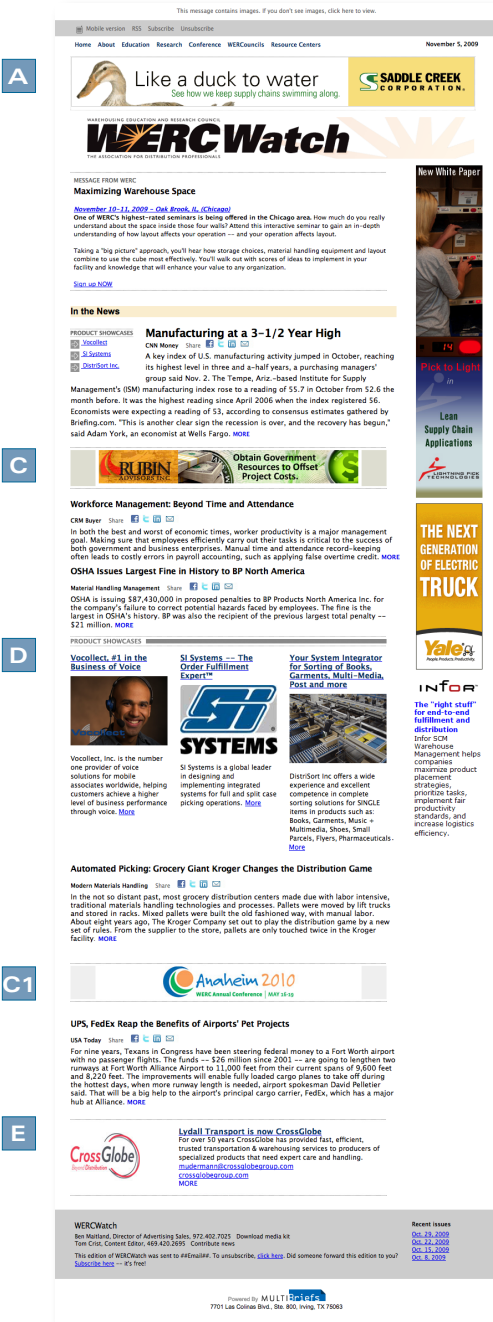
This message contains images. If you don't see images, click here to view.

Mobile version RSS Subscribe Unsubscribe

Home About Education Research Conference WERCouncils Resource Centers

November 5, 2009

A

Like a duck to water
See how we keep supply chains swimming along.

SADDLE CREEK CORPORATION

WAREHOUSING EDUCATION AND RESEARCH COUNCIL
WERCWatch
THE ASSOCIATION FOR DISTRIBUTION PROFESSIONALS

MESSAGE FROM WERC
Maximizing Warehouse Space

November 10-11, 2009 – Oak Brook, IL (Chicago)
One of WERC's highest-rated seminars is being offered in the Chicago area. How much do you really understand about the space inside those four walls? Attend this interactive seminar to gain an in-depth understanding of how layout affects your operation -- and your operation affects layout.

Taking a "big picture" approach, you'll hear how storage choices, material handling equipment and layout combine to use the cube most effectively. You'll walk out with scores of ideas to implement in your facility and knowledge that will enhance your value to any organization.

Sign up NOW

In the News

PRODUCT SHOWCASES
Vocollect
SI Systems
DistriSort Inc.

Manufacturing at a 3-1/2 Year High

CNN Money Share

A key index of U.S. manufacturing activity jumped in October, reaching its highest level in three and a-half years, a purchasing managers' group said Nov. 2. The Tempe, Ariz.-based Institute for Supply Management's (ISM) manufacturing index rose to a reading of 55.7 in October from 52.6 the month before. It was the highest reading since April 2006 when the index registered 56. Economists were expecting a reading of 53, according to consensus estimates gathered by Briefing.com. "This is another clear sign the recession is over, and the recovery has begun," said Adam York, an economist at Wells Fargo. MORE

C

RUBIN ADVISORS INC.
Obtain Government Resources to Offset Project Costs.

Workforce Management: Beyond Time and Attendance

CRM Buyer Share

In both the best and worst of economic times, worker productivity is a major management goal. Making sure that employees efficiently carry out their tasks is critical to the success of both government and business enterprises. Manual time and attendance record-keeping often leads to costly errors in payroll accounting, such as applying false overtime credit. MORE

OSHA Issues Largest Fine in History to BP North America

Material Handling Management Share

OSHA is issuing $87,430,000 in proposed penalties to BP Products North America Inc. for the company's failure to correct potential hazards faced by employees. The fine is the largest in OSHA's history. BP was also the recipient of the previous largest total penalty -- $21 million. MORE

D

PRODUCT SHOWCASES

Vocollect, #1 in the Business of Voice

Vocollect, Inc. is the number one provider of voice solutions for mobile associates worldwide, helping customers achieve a higher level of business performance through voice. More

SI Systems -- The Order Fulfillment Expert™

SI SYSTEMS

SI Systems is a global leader in designing and implementing integrated systems for full and split case picking operations. More

Your System Integrator for Sorting of Books, Garments, Multi-Media, Post and more

DistriSort Inc offers a wide experience and excellent competence in complete sorting solutions for SINGLE items in products such as: Books, Garments, Music + Multimedia, Shoes, Small Parcels, Flyers, Pharmaceuticals... More

Automated Picking: Grocery Giant Kroger Changes the Distribution Game

Modern Materials Handling Share

In the not so distant past, most grocery distribution centers made due with labor intensive, traditional materials handling technologies and processes. Pallets were moved by lift trucks and stored in racks. Mixed pallets were built the old fashioned way, with manual labor. About eight years ago, The Kroger Company set out to play the distribution game by a new set of rules. From the supplier to the store, pallets are only touched twice in the Kroger facility. MORE

C1

Anaheim 2010
WERC Annual Conference | MAY 16-19

UPS, FedEx Reap the Benefits of Airports' Pet Projects

USA Today Share

For nine years, Texans in Congress have been steering federal money to a Fort Worth airport with no passenger flights. The funds -- $26 million since 2001 -- are going to lengthen two runways at Fort Worth Alliance Airport to 11,000 feet from their current spans of 9,600 feet and 8,220 feet. The improvements will enable fully loaded cargo planes to take off during the hottest days, when more runway length is needed, airport spokesman David Pelletier said. That will be a big help to the airport's principal cargo carrier, FedEx, which has a major hub at Alliance. MORE

E

CrossGlobe
Beyond Distribution

Lydall Transport is now CrossGlobe
For over 50 years CrossGlobe has provided fast, efficient, trusted transportation & warehousing services to producers of specialized products that need expert care and handling.
mudermann@crossglobegroup.com
crossglobegroup.com
MORE

New White Paper
Pick to Light in Lean Supply Chain Applications
LIGHTNING PICK TECHNOLOGIES

THE NEXT GENERATION OF ELECTRIC TRUCK
Yale
People Products Productivity

INFOR
The "right stuff" for end-to-end fulfillment and distribution
Infor SCM Warehouse Management helps companies maximize product placement strategies, prioritize tasks, implement fair productivity standards, and increase logistics efficiency.

WERCWatch
Ben Maitland, Director of Advertising Sales, 972.402.7025 Download media kit
Tom Crist, Content Editor, 469.420.2695 Contribute news

This edition of WERCWatch was sent to ##Email##. To unsubscribe, click here. Did someone forward this edition to you? Subscribe here -- it's free!

Recent issues
Oct. 29, 2009
Oct. 22, 2009
Oct. 15, 2009
Oct. 8, 2009

Powered by MULTIBriefs
7701 Las Colinas Blvd., Ste. 800, Irving, TX 75063